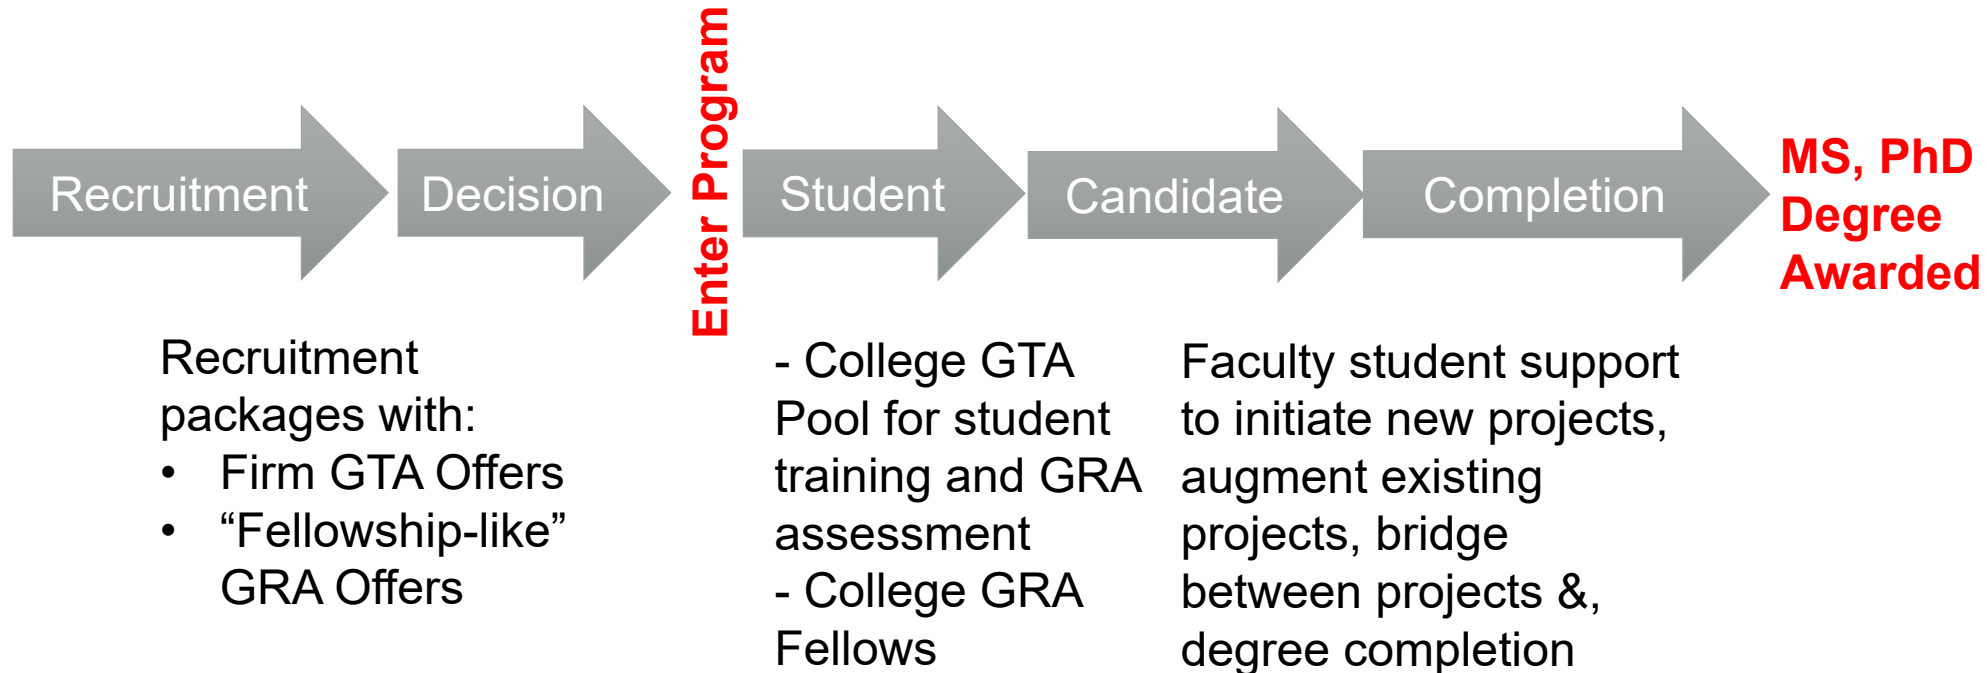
Recruitment

Decision

Enter Program

Student

Candidate

Completion

MS, PhD Degree Awarded

Recruitment packages with:
• Firm GTA Offers
• “Fellowship-like” GRA Offers

- College GTA Pool for student training and GRA assessment
- College GRA Fellows

Faculty student support to initiate new projects, augment existing projects, bridge between projects &, degree completion